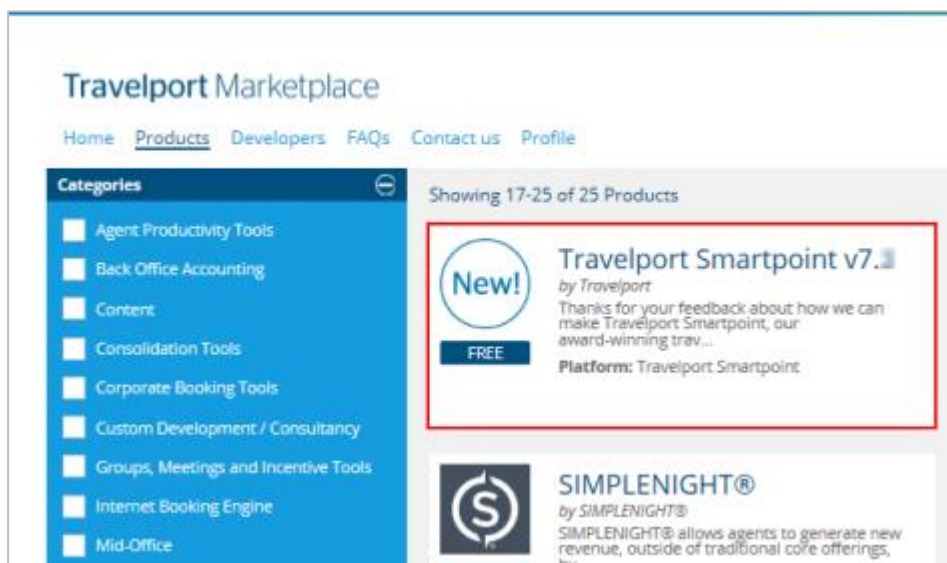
Travelport Marketplace

Home Products Developers FAQs Contact us Profile

Categories

Agent Productivity Tools

Back Office Accounting

Content

Consolidation Tools

Corporate Booking Tools

Custom Development / Consultancy

Groups, Meetings and Incentive Tools

Internet Booking Engine

Mid-Office

Showing 17-25 of 25 Products

New!

FREE

Travelport Smartpoint v7.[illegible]

by Travelport

Thanks for your feedback about how we can make Travelport Smartpoint, our award-winning trav...

Platform: Travelport Smartpoint

SIMPLENIGHT®

by SIMPLENIGHT®

SIMPLENIGHT® allows agents to generate new revenue, outside of traditional core offerings, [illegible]